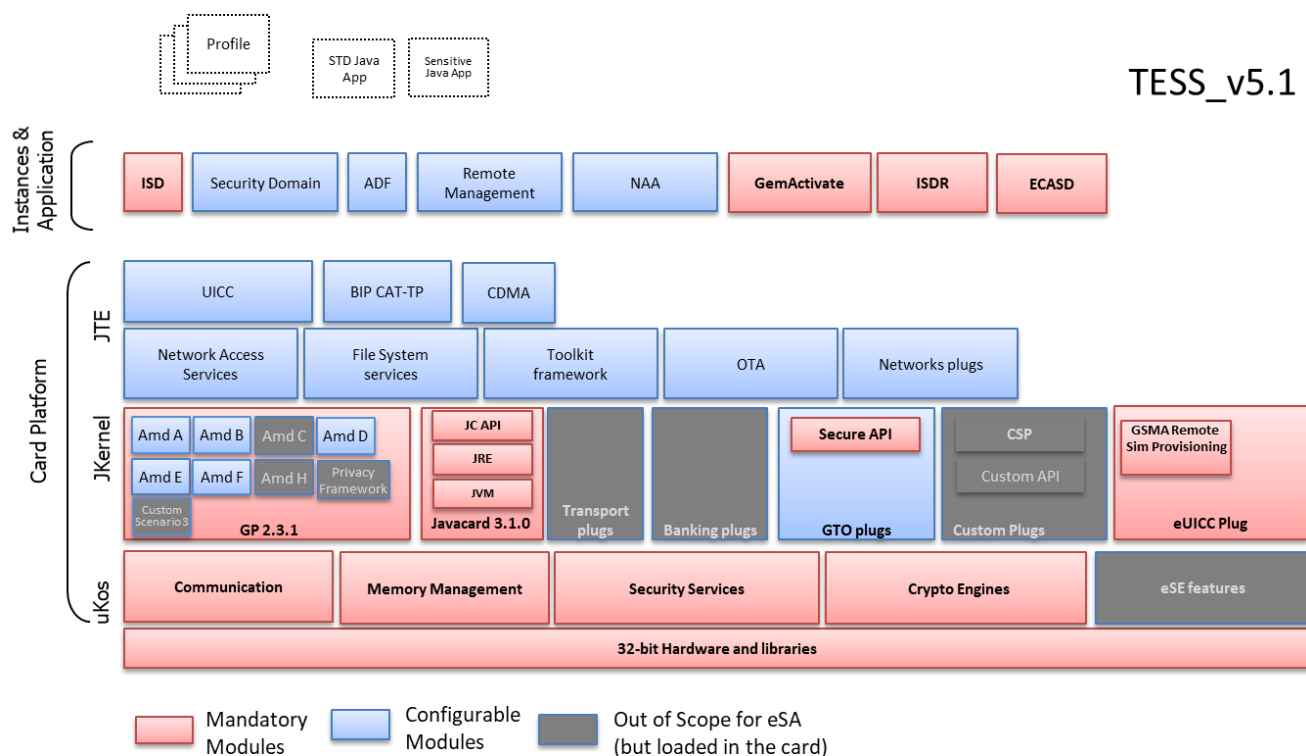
Profile

STD Java App

Sensitive Java App

TESS_v5.1

Instances & Application

ISD

Security Domain

ADF

Remote Management

NAA

GemActivate

ISDR

ECASD

Card Platform

JTE

UICC

BIP CAT-TP

CDMA

Network Access Services

File System services

Toolkit framework

OTA

Networks plugs

JKernel

Amd A

Amd B

Amd C

Amd D

Amd E

Amd F

Amd H

Privacy Framework

Custom Scenario3

GP 2.3.1

JC API

JRE

JVM

Javacard 3.1.0

Transport plugs

Banking plugs

Secure API

GTO plugs

CSP

Custom API

Custom Plugs

GSMA Remote Sim Provisioning

eUICC Plug

uKos

Communication

Memory Management

Security Services

Crypto Engines

eSE features

32-bit Hardware and libraries

Mandatory Modules

Configurable Modules

Out of Scope for eSA (but loaded in the card)